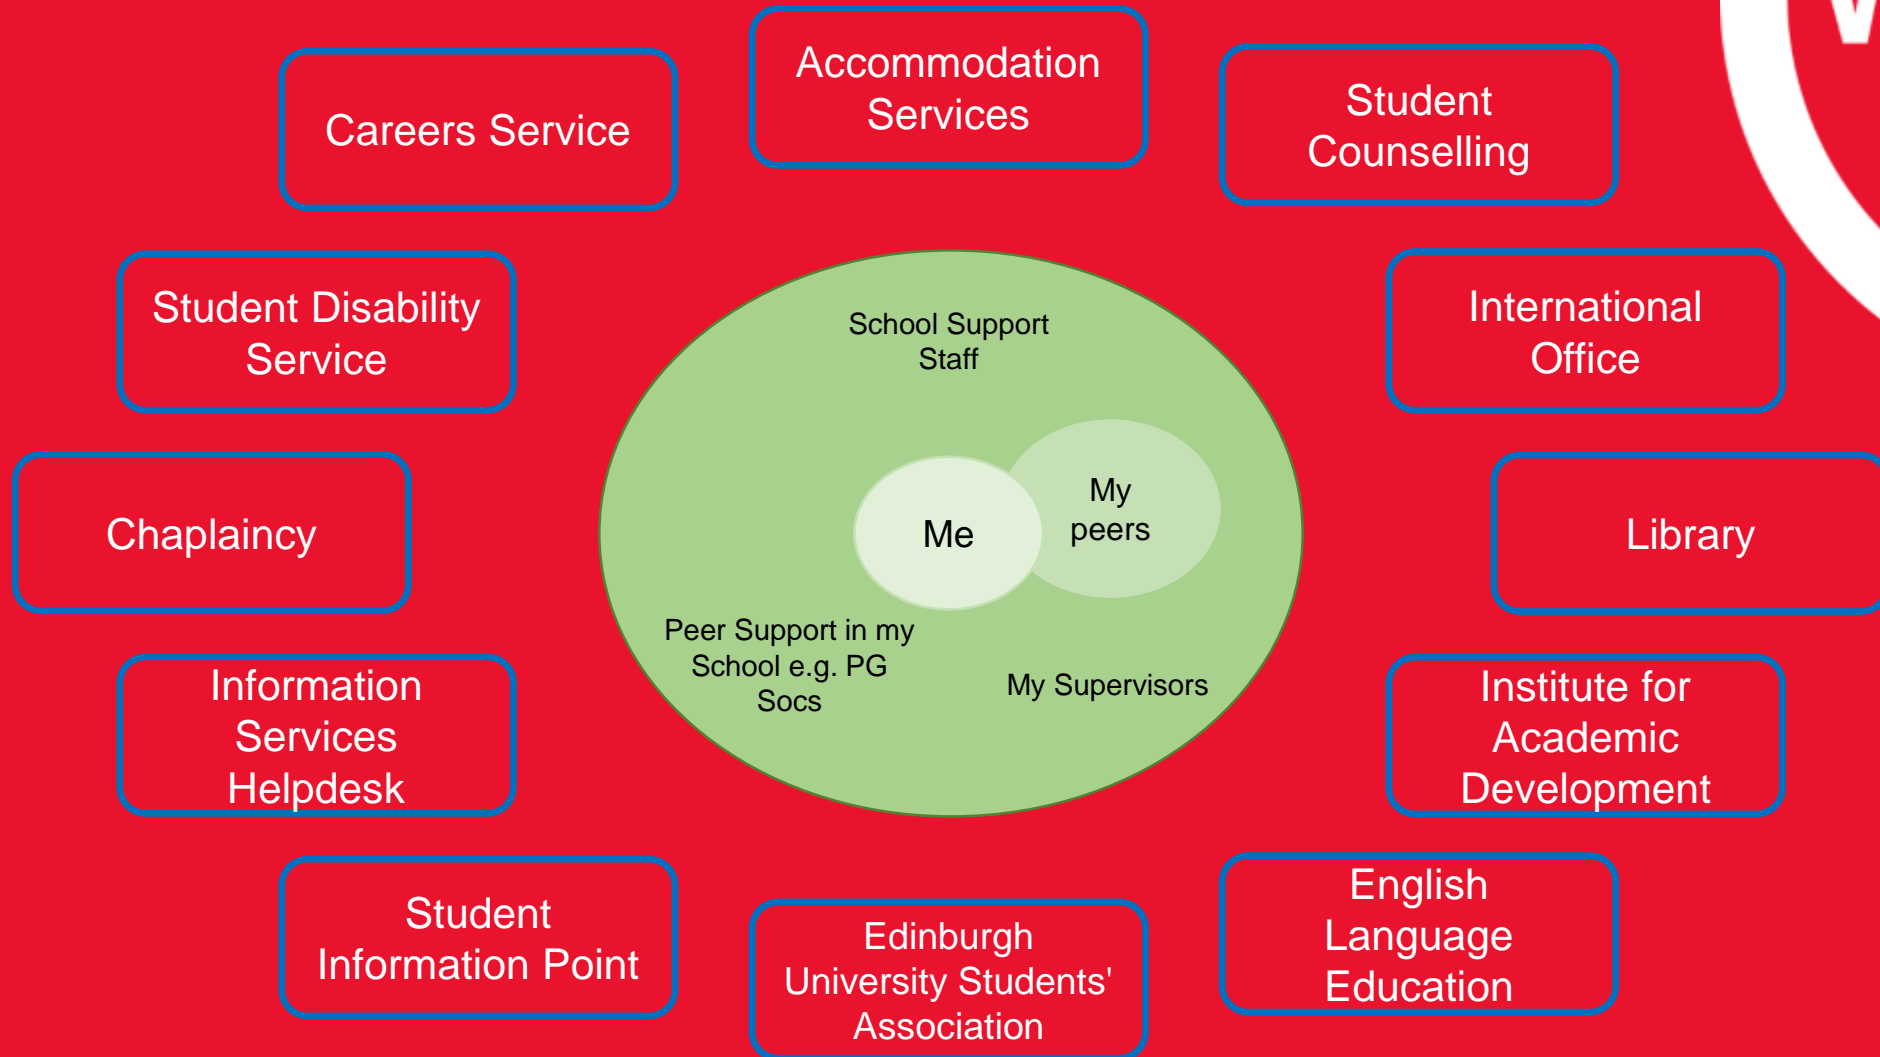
Accommodation Services

Careers Service

Student Counselling

Student Disability Service

International Office

School Support Staff

Me

My peers

Chaplaincy

Library

Peer Support in my School e.g. PG Socs

My Supervisors

Information Services Helpdesk

Institute for Academic Development

Student Information Point

Edinburgh University Students' Association

English Language Education